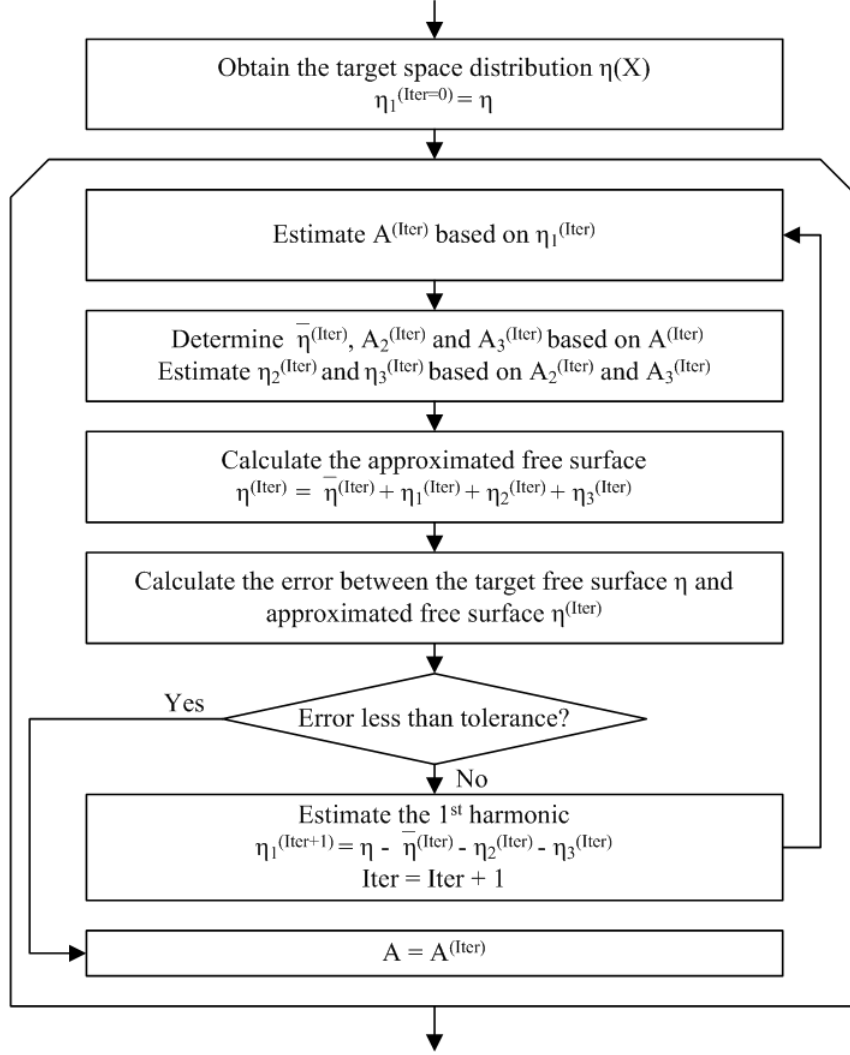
Obtain the target space distribution η(X)
$\eta_1^{(Iter=0)} = \eta$

Estimate $A^{(Iter)}$ based on $\eta_1^{(Iter)}$

Determine $\overline{\eta}^{(Iter)}$, $A_2^{(Iter)}$ and $A_3^{(Iter)}$ based on $A^{(Iter)}$
Estimate $\eta_2^{(Iter)}$ and $\eta_3^{(Iter)}$ based on $A_2^{(Iter)}$ and $A_3^{(Iter)}$

Calculate the approximated free surface
$\eta^{(Iter)} = \overline{\eta}^{(Iter)} + \eta_1^{(Iter)} + \eta_2^{(Iter)} + \eta_3^{(Iter)}$

Calculate the error between the target free surface η and approximated free surface $\eta^{(Iter)}$

Yes

Error less than tolerance?

No

Estimate the 1$^{st}$ harmonic
$\eta_1^{(Iter+1)} = \eta - \overline{\eta}^{(Iter)} - \eta_2^{(Iter)} - \eta_3^{(Iter)}$
Iter = Iter + 1

$A = A^{(Iter)}$